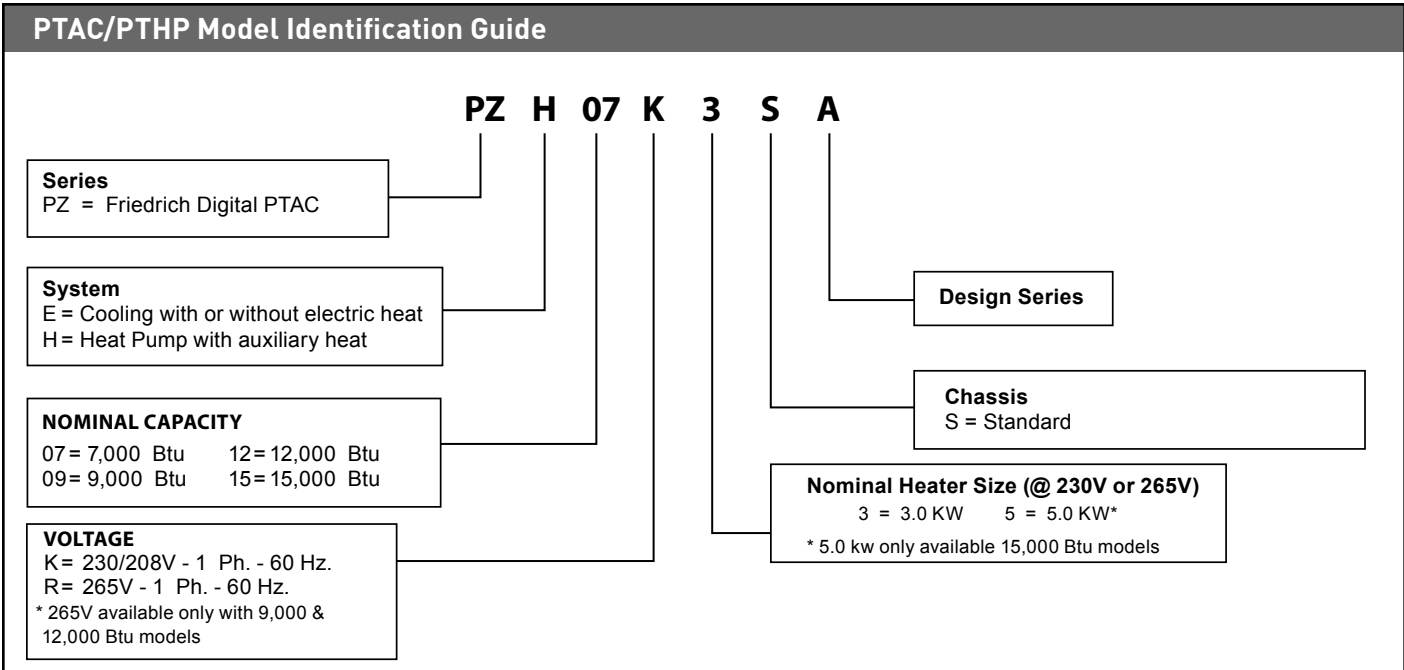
PTAC/PTHP Model Identification Guide

PZ H 07 K 3 S A

Series
PZ = Friedrich Digital PTAC

System
E = Cooling with or without electric heat
H = Heat Pump with auxiliary heat

NOMINAL CAPACITY
07 = 7,000 Btu 12 = 12,000 Btu
09 = 9,000 Btu 15 = 15,000 Btu

VOLTAGE
K = 230/208V - 1 Ph. - 60 Hz.
R = 265V - 1 Ph. - 60 Hz.
* 265V available only with 9,000 & 12,000 Btu models

Design Series

Chassis
S = Standard

Nominal Heater Size (@ 230V or 265V)
3 = 3.0 KW 5 = 5.0 KW*
* 5.0 kw only available 15,000 Btu models